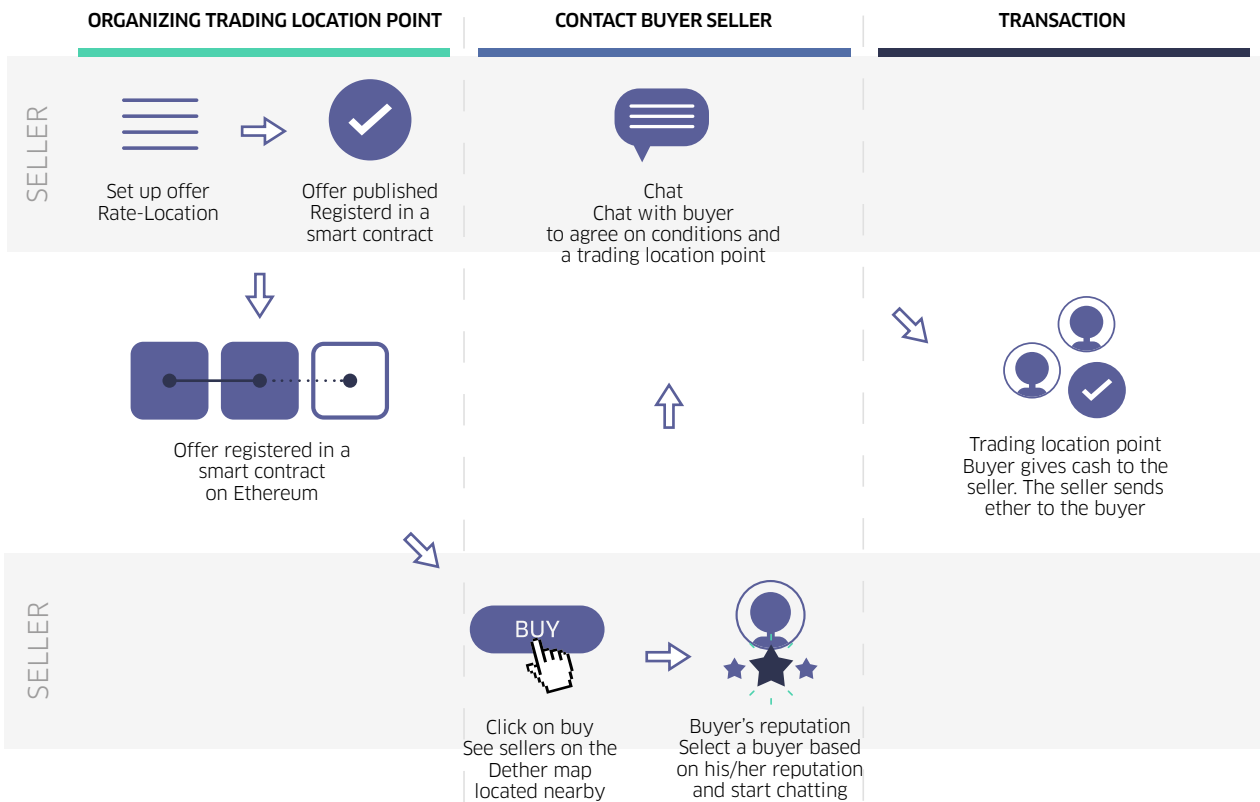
ORGANIZING TRADING LOCATION POINT

CONTACT BUYER SELLER

TRANSACTION

SELLER

Set up offer
Rate-Location

Offer published
Registerd in a
smart contract

Chat
Chat with buyer
to agree on conditions and
a trading location point

Offer registered in a
smart contract
on Ethereum

Trading location point
Buyer gives cash to the
seller. The seller sends
ether to the buyer

SELLER

BUY

Click on buy
See sellers on the
Dether map
located nearby

Buyer's reputation
Select a buyer based
on his/her reputation
and start chatting